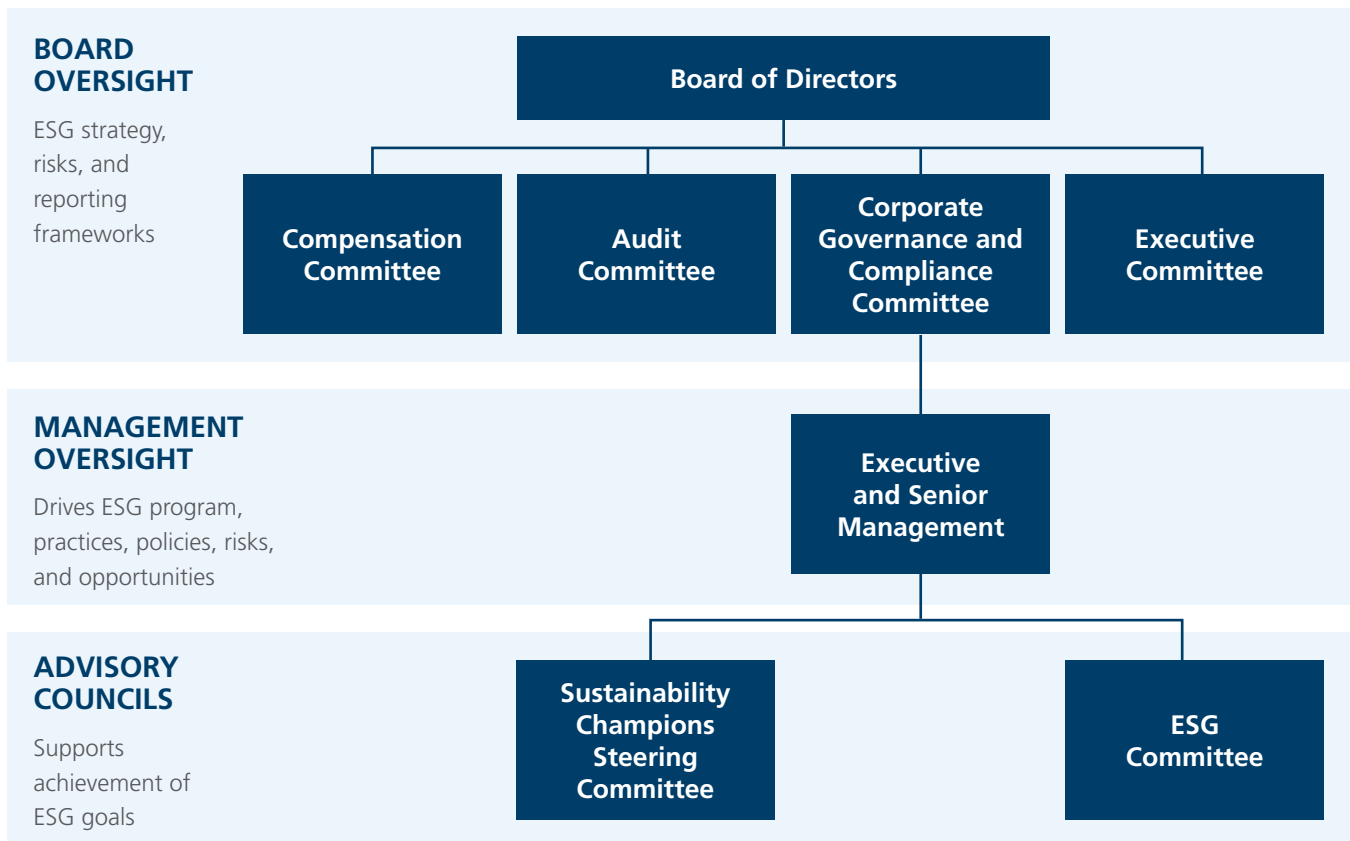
BOARD OVERSIGHT

ESG strategy, risks, and reporting frameworks

Board of Directors

Compensation Committee

Audit Committee

Corporate Governance and Compliance Committee

Executive Committee

MANAGEMENT OVERSIGHT

Drives ESG program, practices, policies, risks, and opportunities

Executive and Senior Management

ADVISORY COUNCILS

Supports achievement of ESG goals

Sustainability Champions Steering Committee

ESG Committee